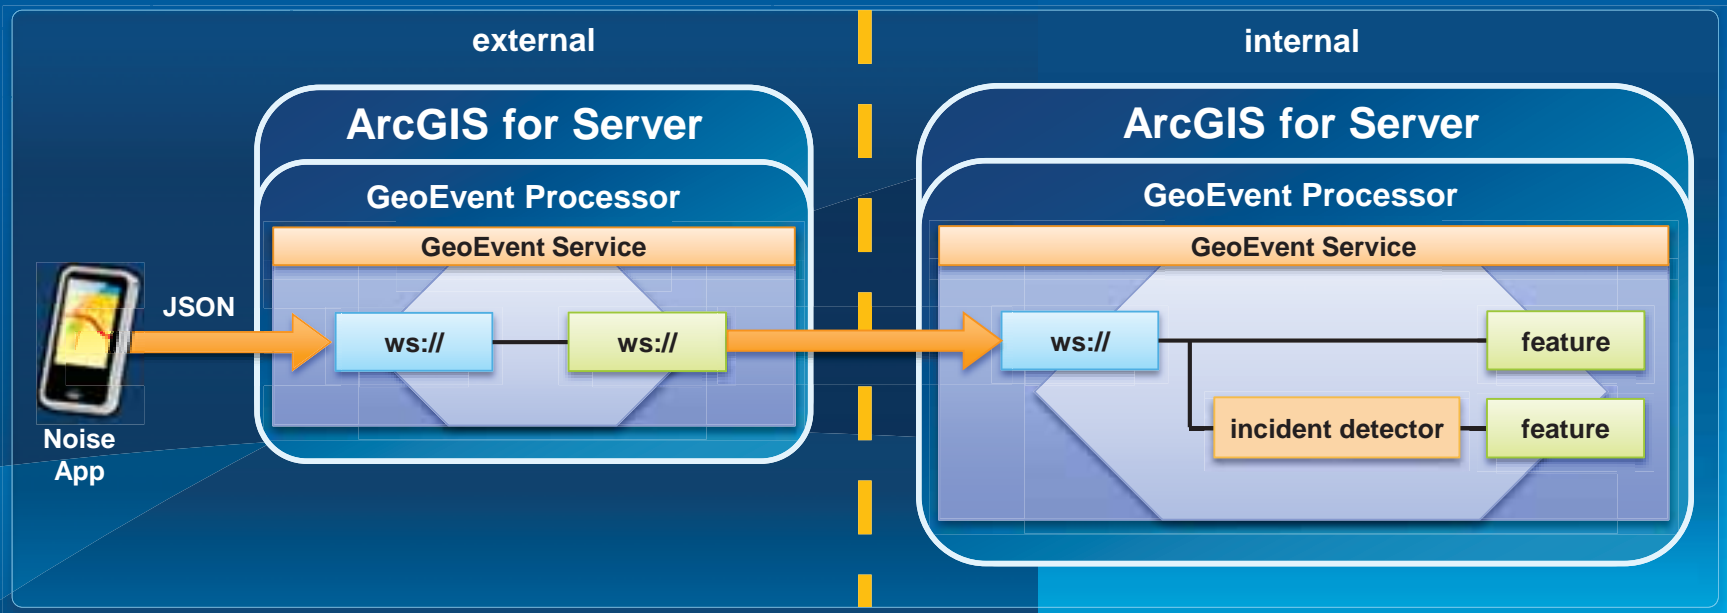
external

internal

ArcGIS for Server

GeoEvent Processor

GeoEvent Service

JSON

ws://

ws://

Noise App

ArcGIS for Server

GeoEvent Processor

GeoEvent Service

ws://

feature

incident detector

feature